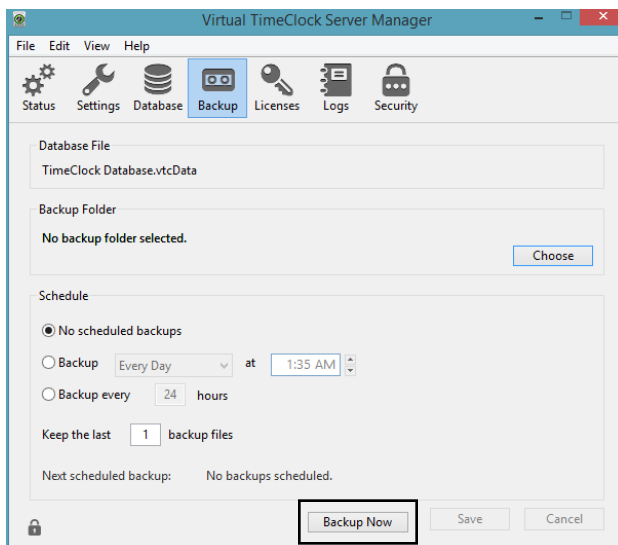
Virtual TimeClock Server Manager

File Edit View Help

Status Settings Database Backup Licenses Logs Security

Database File
TimeClock Database.vtcData

Backup Folder
No backup folder selected.
Choose

Schedule
No scheduled backups
Backup Every Day at 1:35 AM
Backup every 24 hours
Keep the last 1 backup files
Next scheduled backup: No backups scheduled.

Backup Now Save Cancel